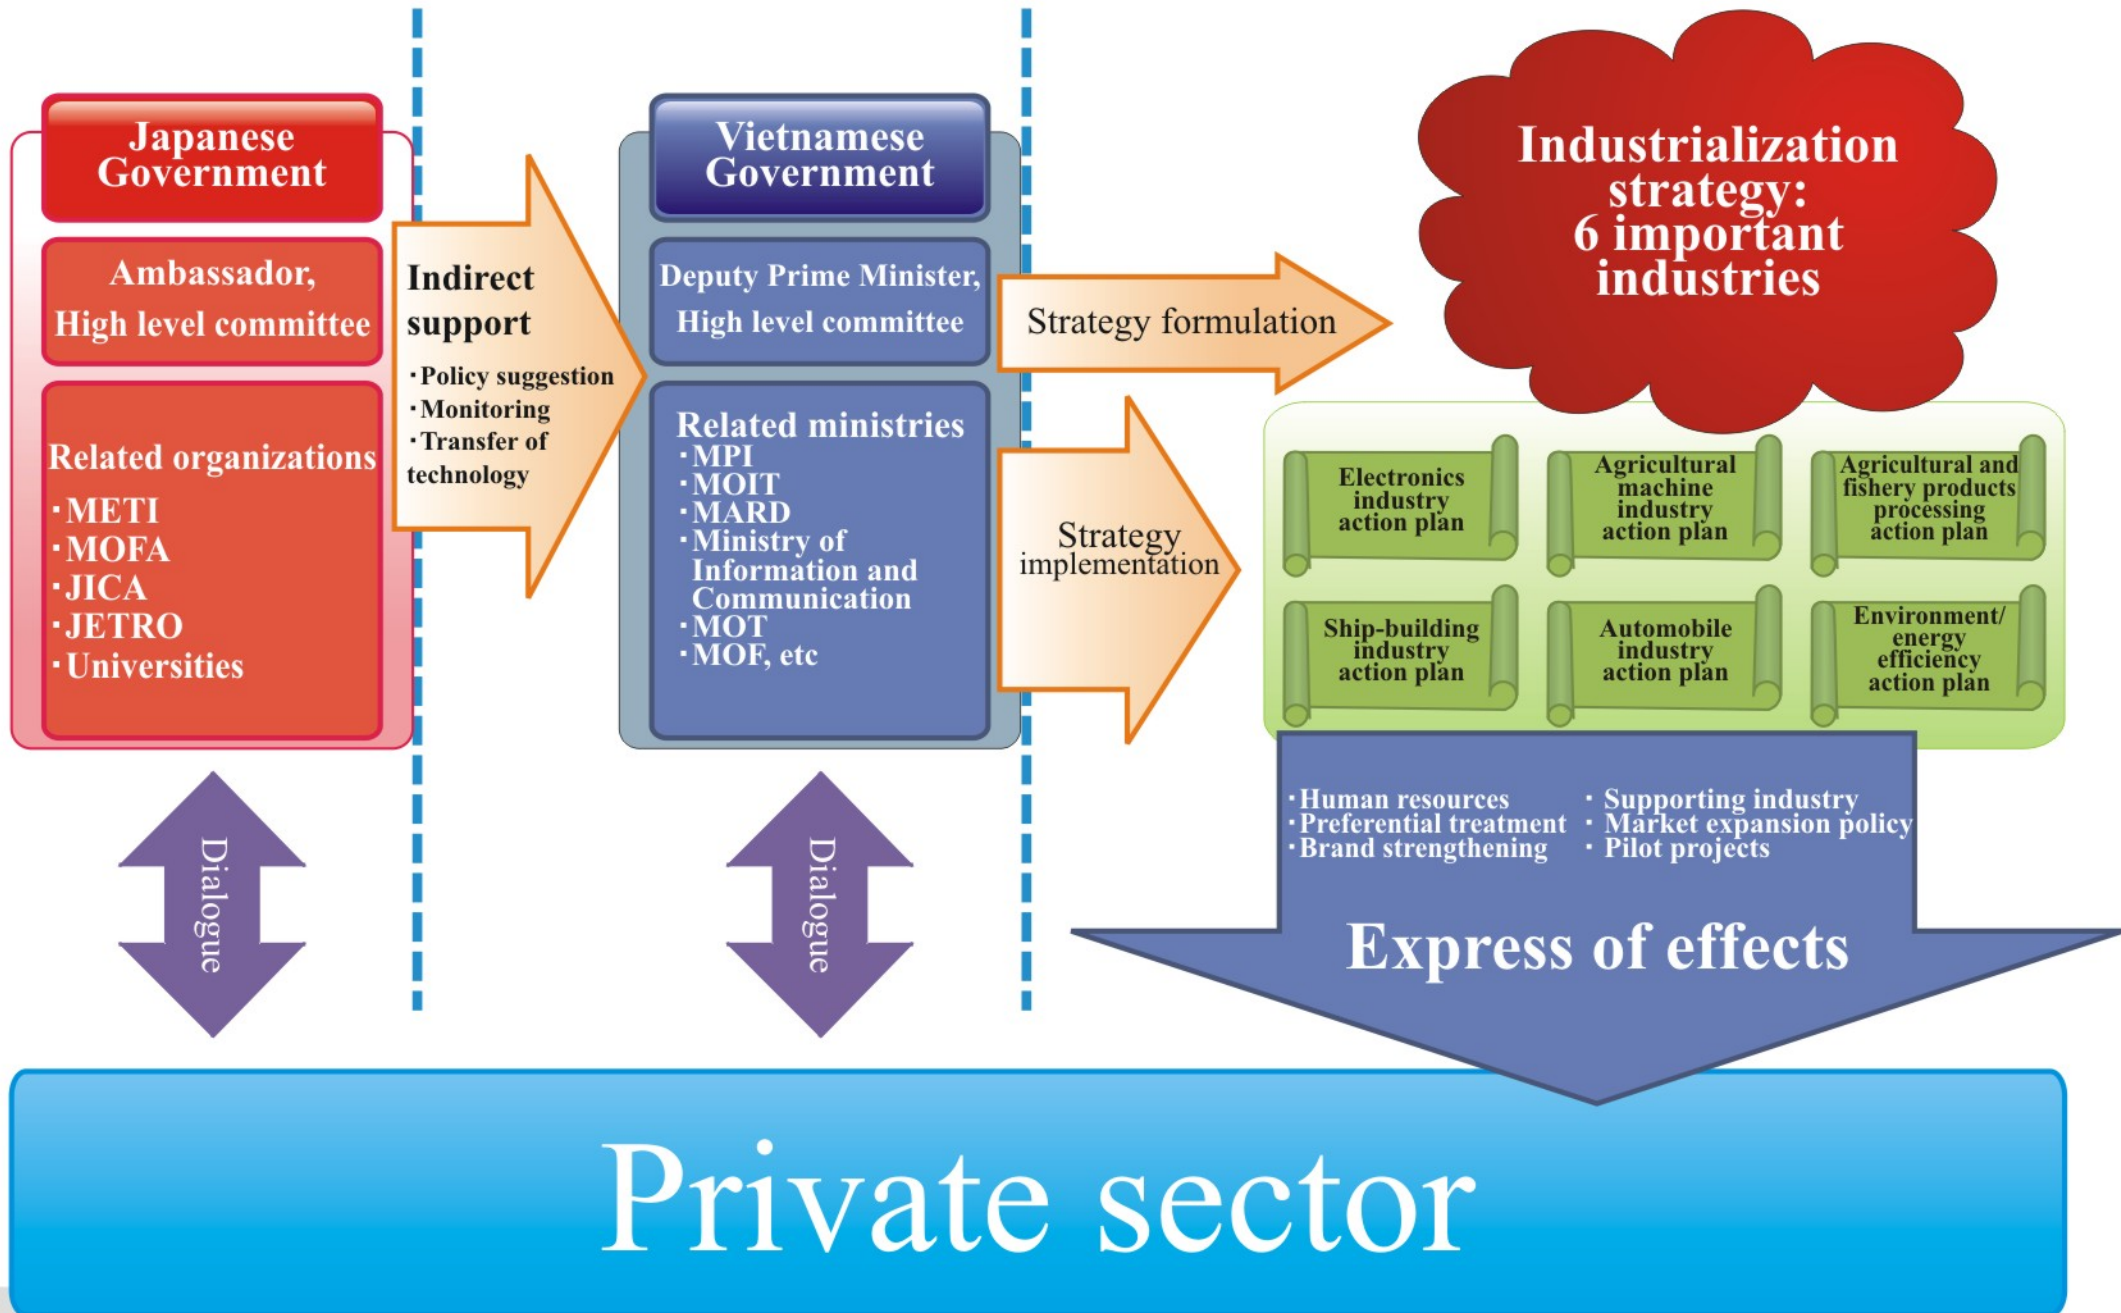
Japanese Government

Ambassador, High level committee

Related organizations
・METI
・MOFA
・JICA
・JETRO
・Universities

Indirect support
・Policy suggestion
・Monitoring
・Transfer of technology

Vietnamese Government

Deputy Prime Minister, High level committee

Related ministries
・MPI
・MOIT
・MARD
・Ministry of Information and Communication
・MOT
・MOF, etc

Strategy formulation

Strategy implementation

Industrialization strategy: 6 important industries

Electronics industry action plan

Agricultural machine industry action plan

Agricultural and fishery products processing action plan

Ship-building industry action plan

Automobile industry action plan

Environment/ energy efficiency action plan

・Human resources
・Preferential treatment
・Brand strengthening
・Supporting industry
・Market expansion policy
・Pilot projects

Express of effects

Dialogue

Dialogue

Private sector